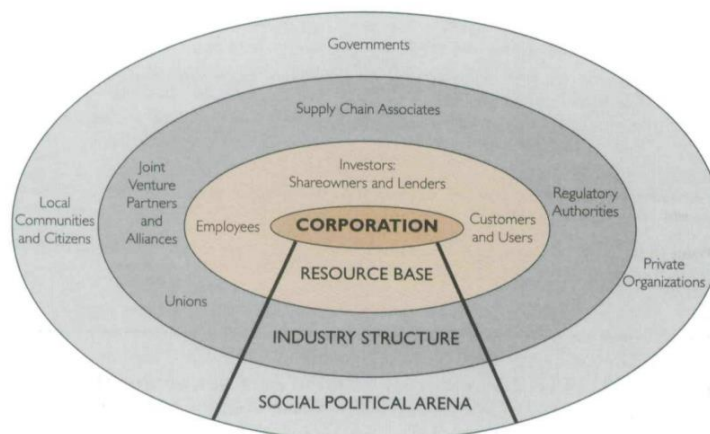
Governments

Supply Chain Associates

Joint Venture Partners and Alliances

Investors: Shareowners and Lenders

Regulatory Authorities

Local Communities and Citizens

Employees

CORPORATION

Customers and Users

RESOURCE BASE

Private Organizations

Unions

INDUSTRY STRUCTURE

SOCIAL POLITICAL ARENA